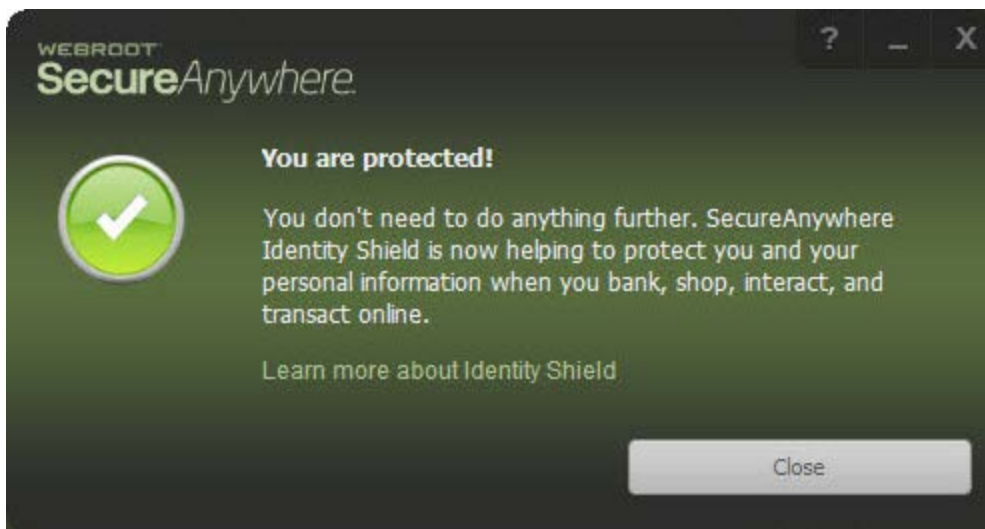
WEBROOT
SecureAnywhere.

? _ X

You are protected!

You don't need to do anything further. SecureAnywhere Identity Shield is now helping to protect you and your personal information when you bank, shop, interact, and transact online.

Learn more about Identity Shield

Close